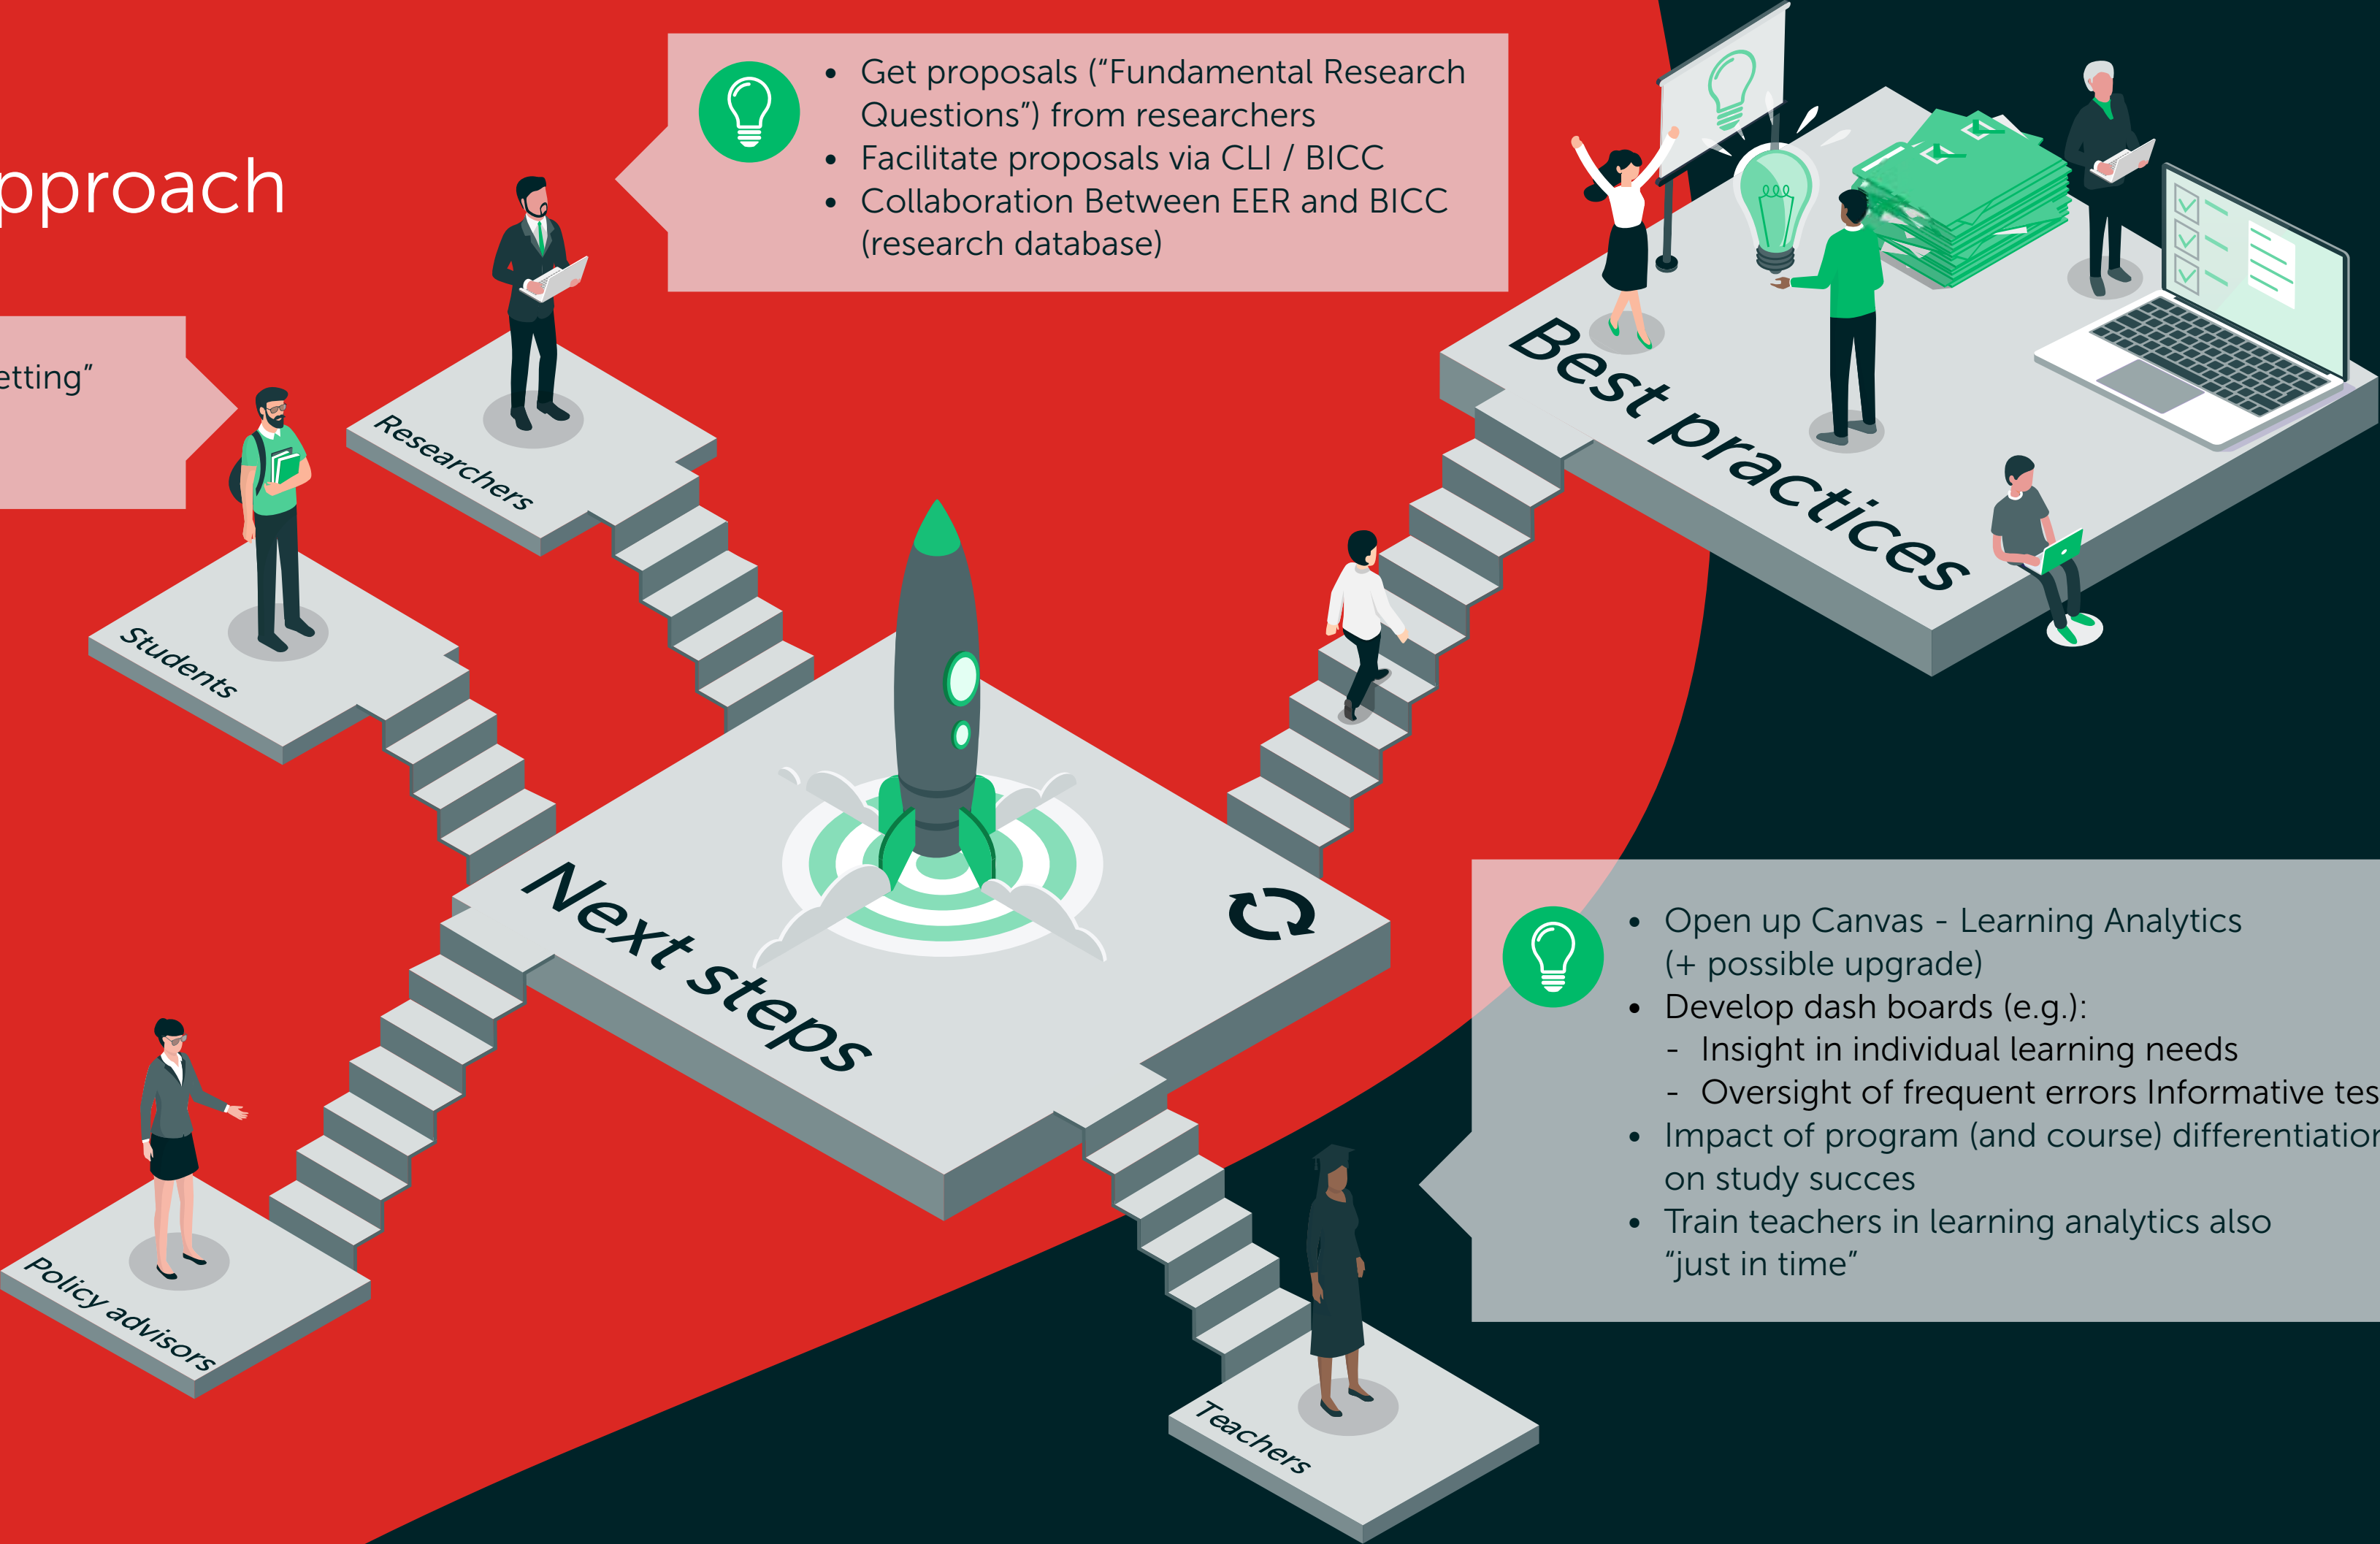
pproach

etting"

- Get proposals ("Fundamental Research Questions") from researchers
- Facilitate proposals via CLI / BICC
- Collaboration Between EER and BICC (research database)

Researchers

Students

Best practices

Next steps

Policy advisors

Teachers

- Open up Canvas - Learning Analytics (+ possible upgrade)
- Develop dash boards (e.g.):
  - Insight in individual learning needs
  - Oversight of frequent errors Informative tes
- Impact of program (and course) differentiatior on study succes
- Train teachers in learning analytics also "just in time"